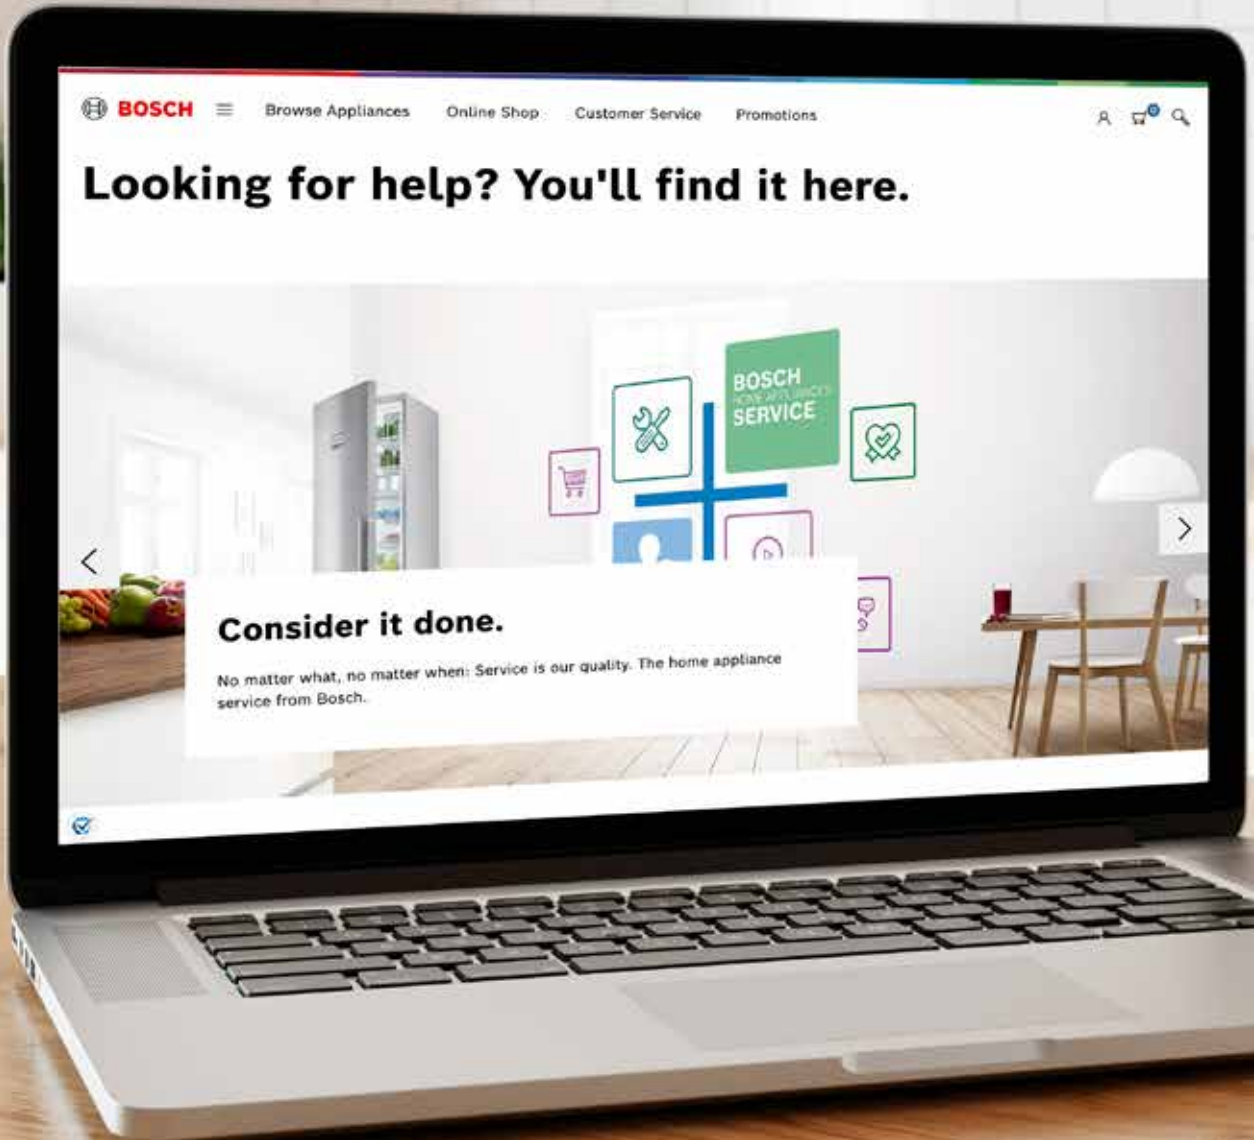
BOSCH Browse Appliances Online Shop Customer Service Promotions

0

Looking for help? You'll find it here.

BOSCH
HOME APPLIANCES
SERVICE

Consider it done.

No matter what, no matter when: Service is our quality. The home appliance service from Bosch.